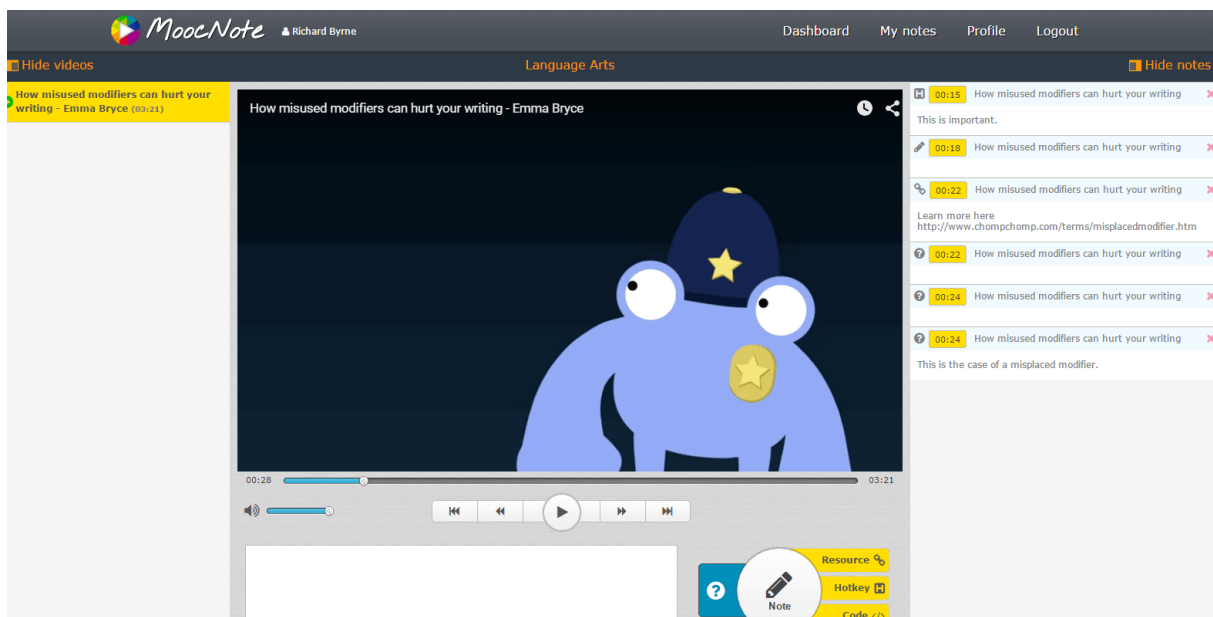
MoocNote Richard Byrne

Dashboard My notes Profile Logout

Hide videos

Language Arts

Hide notes

How misused modifiers can hurt your writing - Emma Bryce (03:21)

How misused modifiers can hurt your writing - Emma Bryce

00:28

03:21

Resource

Hotkey

Code

Note

00:15 How misused modifiers can hurt your writing

This is important.

00:18 How misused modifiers can hurt your writing

00:22 How misused modifiers can hurt your writing

Learn more here http://www.chompchomp.com/terms/misplacedmodifier.htm

00:22 How misused modifiers can hurt your writing

00:24 How misused modifiers can hurt your writing

00:24 How misused modifiers can hurt your writing

This is the case of a misplaced modifier.